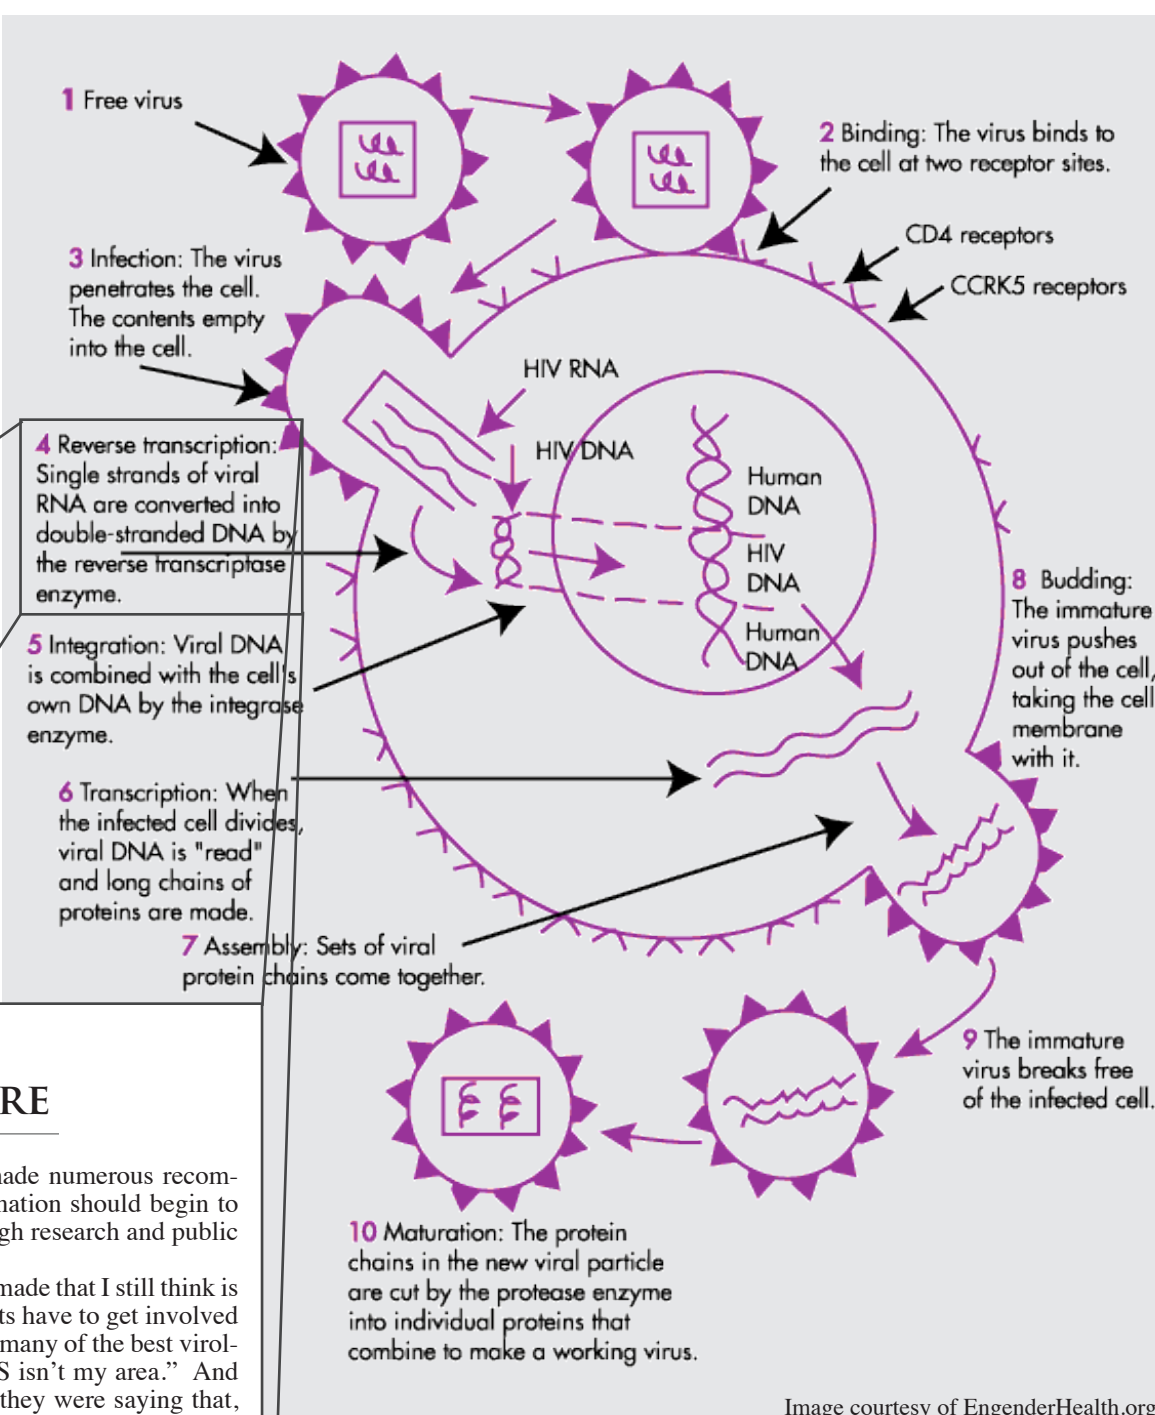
1 Free virus

2 Binding: The virus binds to the cell at two receptor sites.

CD4 receptors

CCRK5 receptors

3 Infection: The virus penetrates the cell. The contents empty into the cell.

HIV RNA

HIV DNA

Human DNA

HIV DNA

Human DNA

4 Reverse transcription: Single strands of viral RNA are converted into double-stranded DNA by the reverse transcriptase enzyme.

5 Integration: Viral DNA is combined with the cell's own DNA by the integrase enzyme.

6 Transcription: When the infected cell divides, viral DNA is "read" and long chains of proteins are made.

7 Assembly: Sets of viral protein chains come together.

8 Budding: The immature virus pushes out of the cell, taking the cell membrane with it.

9 The immature virus breaks free of the infected cell.

10 Maturation: The protein chains in the new viral particle are cut by the protease enzyme into individual proteins that combine to make a working virus.

RE

ade numerous recom- nation should begin to gh research and public

made that I still think is ts have to get involved many of the best virol- S isn't my area." And they were saying that,

Image courtesy of EngenderHealth.org